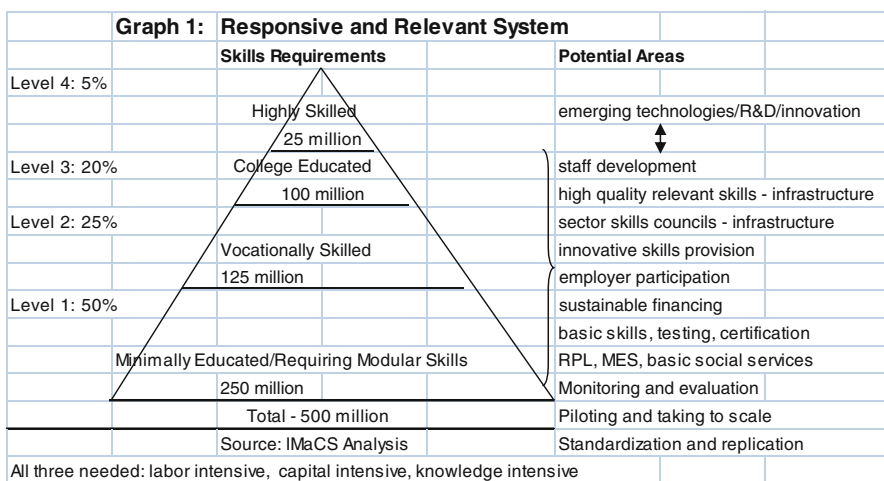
Graph 1: Responsive and Relevant System

Skills Requirements

Potential Areas

Level 4: 5%

Highly Skilled

25 million

emerging technologies/R&D/innovation

Level 3: 20%

College Educated

100 million

staff development

high quality relevant skills - infrastructure

Level 2: 25%

sector skills councils - infrastructure

Vocationally Skilled

innovative skills provision

125 million

employer participation

Level 1: 50%

sustainable financing

basic skills, testing, certification

Minimally Educated/Requiring Modular Skills

RPL, MES, basic social services

250 million

Monitoring and evaluation

Total - 500 million

Piloting and taking to scale

Source: IMaCS Analysis

Standardization and replication

All three needed: labor intensive, capital intensive, knowledge intensive